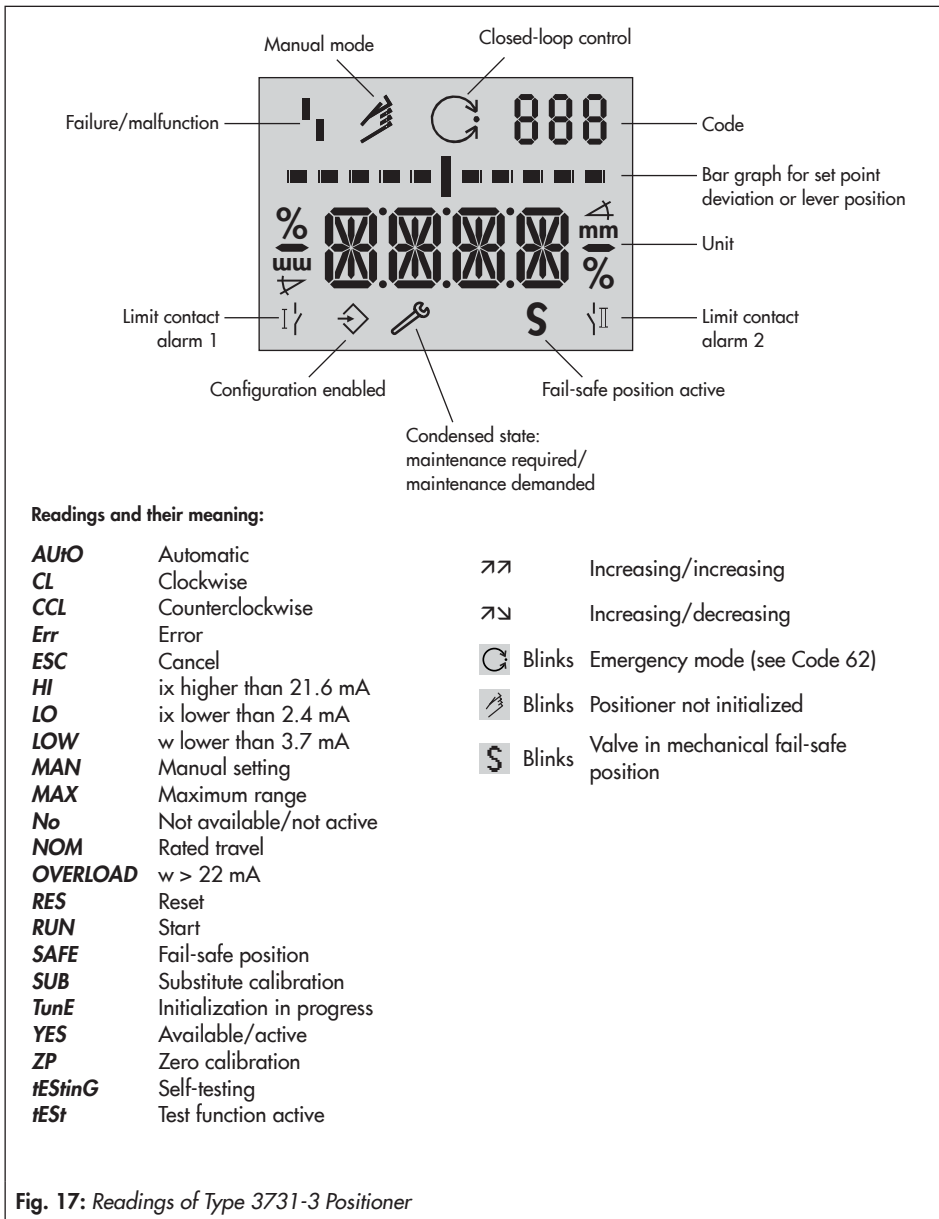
Manual mode

Closed-loop control

Failure/malfunction

888

Code

Bar graph for set point deviation or lever position

%

mm

Unit

mm

%

Limit contact alarm 1

S

Limit contact alarm 2

Configuration enabled

Fail-safe position active

Condensed state: maintenance required/ maintenance demanded

**Readings and their meaning:**

| | |
|---|---|
| ***AUtO*** | Automatic |
| ***CL*** | Clockwise |
| ***CCL*** | Counterclockwise |
| ***Err*** | Error |
| ***ESC*** | Cancel |
| ***HI*** | ix higher than 21.6 mA |
| ***LO*** | ix lower than 2.4 mA |
| ***LOW*** | w lower than 3.7 mA |
| ***MAN*** | Manual setting |
| ***MAX*** | Maximum range |
| ***No*** | Not available/not active |
| ***NOM*** | Rated travel |
| ***OVERLOAD*** | w > 22 mA |
| ***RES*** | Reset |
| ***RUN*** | Start |
| ***SAFE*** | Fail-safe position |
| ***SUB*** | Substitute calibration |
| ***TunE*** | Initialization in progress |
| ***YES*** | Available/active |
| ***ZP*** | Zero calibration |
| ***tEStinG*** | Self-testing |
| ***tESt*** | Test function active |

↗↗ Increasing/increasing

↗↘ Increasing/decreasing

Blinks Emergency mode (see Code 62)

Blinks Positioner not initialized

S Blinks Valve in mechanical fail-safe position

**Fig. 17:** *Readings of Type 3731-3 Positioner*